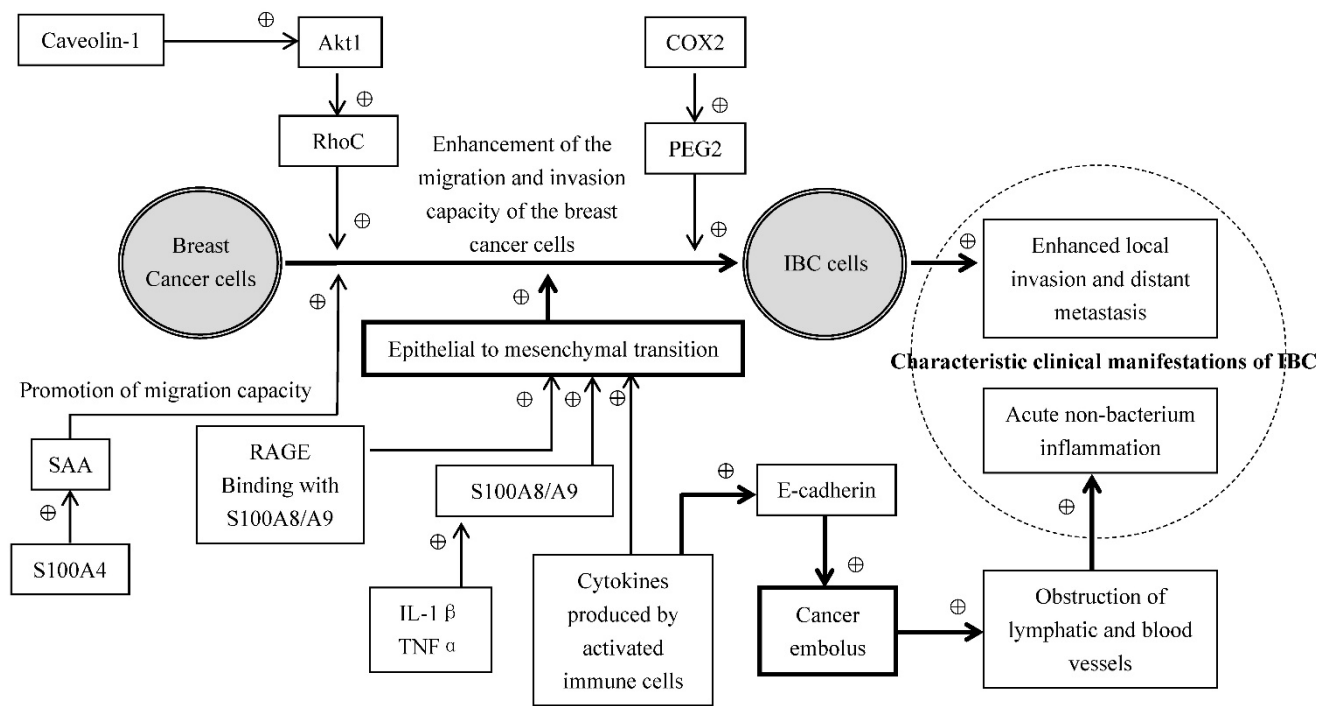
Caveolin-1

$\oplus$

Akt1

$\oplus$

RhoC

COX2

$\oplus$

PEG2

Enhancement of the migration and invasion capacity of the breast cancer cells

$\oplus$

$\oplus$

Breast Cancer cells

IBC cells

$\oplus$

Enhanced local invasion and distant metastasis

$\oplus$

$\oplus$

Epithelial to mesenchymal transition

Characteristic clinical manifestations of IBC

Promotion of migration capacity

$\oplus$

$\oplus$

$\oplus$

Acute non-bacterium inflammation

SAA

RAGE Binding with S100A8/A9

S100A8/A9

$\oplus$

E-cadherin

$\oplus$

$\oplus$

S100A4

$\oplus$

$\oplus$

IL-1 β TNF α

Cytokines produced by activated immune cells

Cancer embolus

$\oplus$

Obstruction of lymphatic and blood vessels